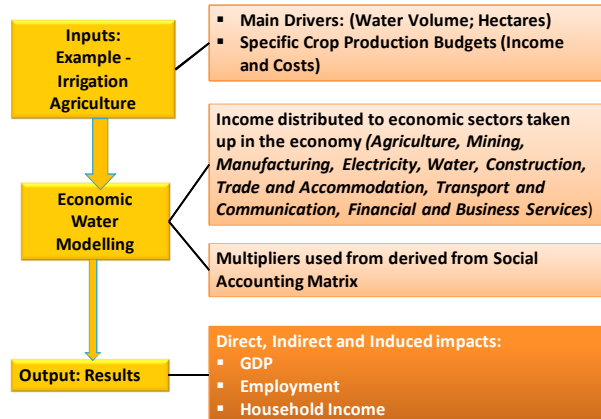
Inputs: Example - Irrigation Agriculture

Main Drivers: (Water Volume; Hectares)
Specific Crop Production Budgets (Income and Costs)

Economic Water Modelling

Income distributed to economic sectors taken up in the economy *(Agriculture, Mining, Manufacturing, Electricity, Water, Construction, Trade and Accommodation, Transport and Communication, Financial and Business Services*)

Multipliers used from derived from Social Accounting Matrix

Output: Results

Direct, Indirect and Induced impacts:
GDP
Employment
Household Income